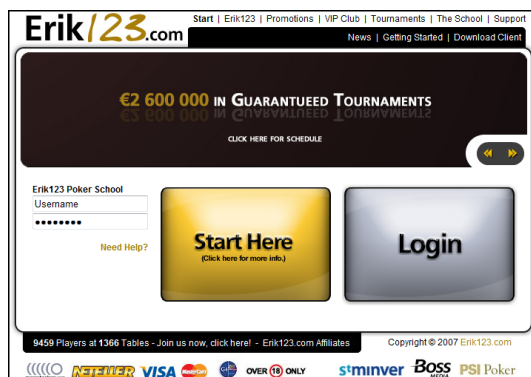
Erik123.com

Start | Erik123 | Promotions | VIP Club | Tournaments | The School | Support

News | Getting Started | Download Client

€2 600 000 in Guaranteed Tournaments

CLICK HERE FOR SCHEDULE

Erik123 Poker School

Username

••••••••

Need Help?

Start Here
(Click here for more info.)

Login

9459 Players at 1366 Tables - Join us now, click here! - Erik123.com Affiliates

Copyright © 2007 Erik123.com

NETELLER VISA OVER 18 ONLY stminver Boss PSI Poker